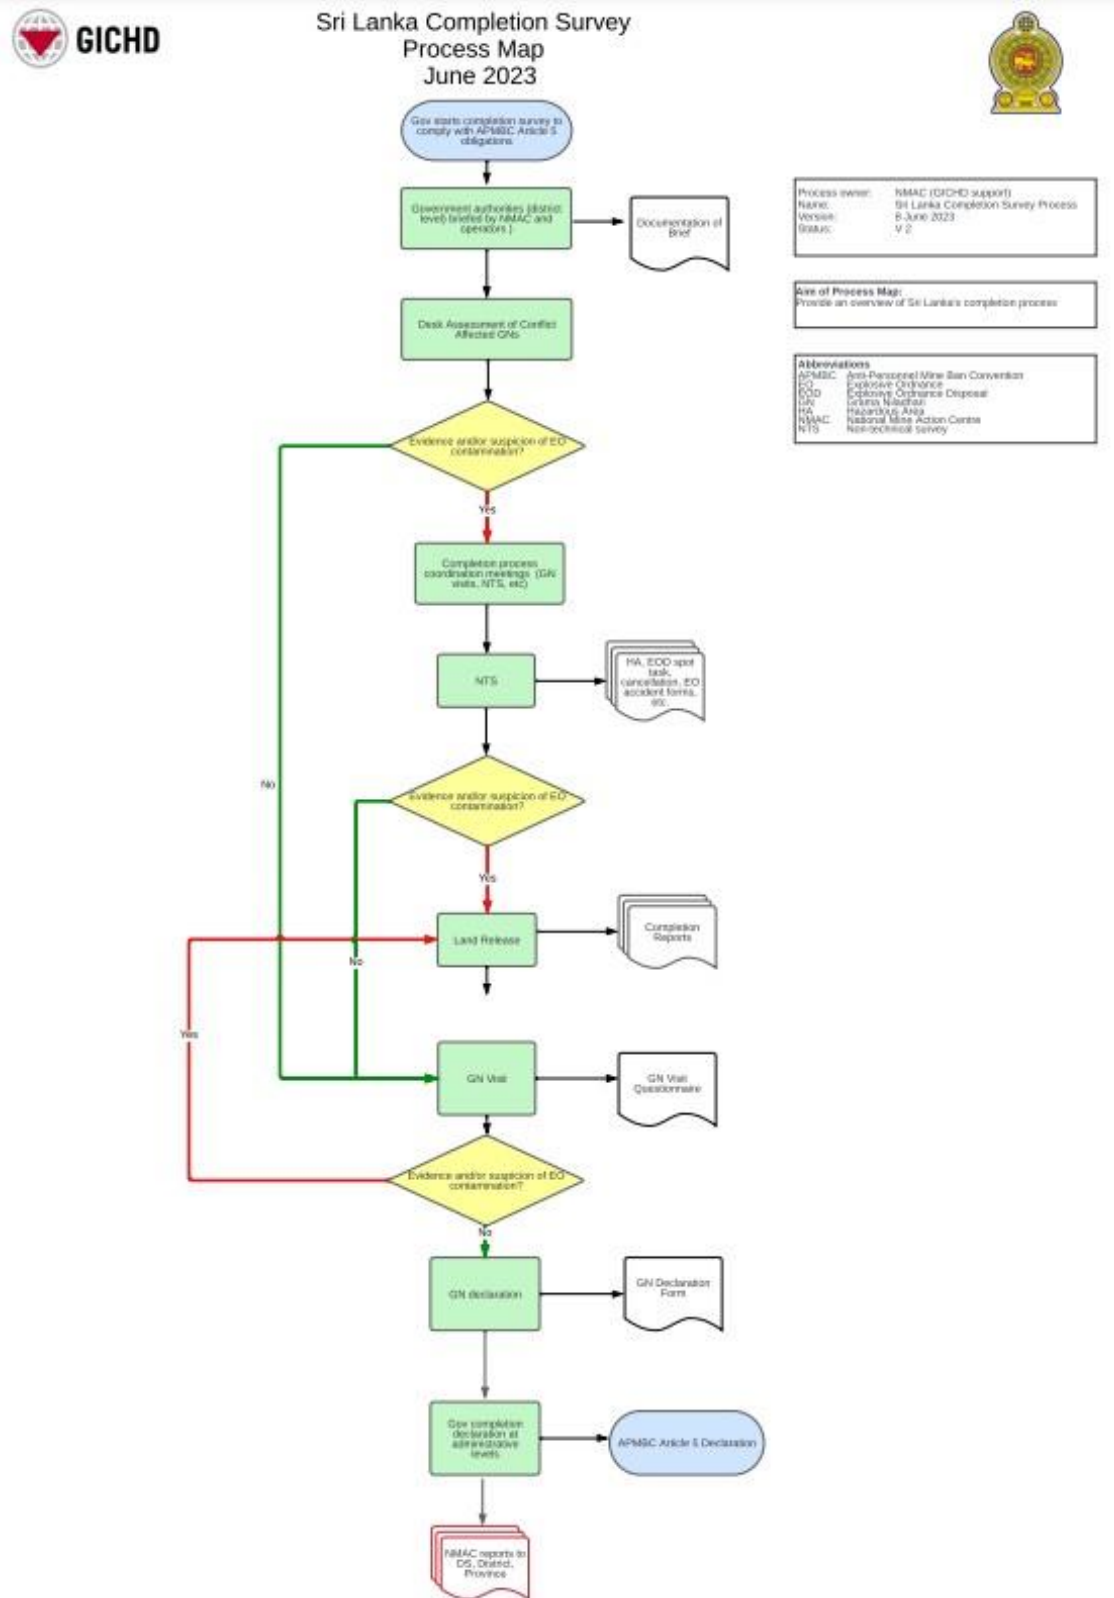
GICHD

Sri Lanka Completion Survey
Process Map
June 2023

Gov starts completion survey to comply with APMBC Article 5 obligations

Government authorities (district level) briefed by NMAC and operators )

Documentation of Brief

| Process owner: | NMAC (GICHD support) |
|---|---|
| Name: | Sri Lanka Completion Survey Process |
| Version: | 8 June 2023 |
| Status: | V 2 |

Aim of Process Map:
Provide an overview of Sri Lanka's completion process

Abbreviations
APMBC Anti-Personnel Mine Ban Convention
EO Explosive Ordnance
EOD Explosive Ordnance Disposal
GN Grama Niladhari
HA Hazardous Area
NMAC National Mine Action Centre
NTS Non-technical survey

Desk Assessment of Conflict Affected GNs

Evidence and/or suspicion of EO contamination?

Yes

No

Completion process coordination meetings (GN visits, NTS, etc)

NTS

HA, EOD spot task, cancellation, EO accident forms, etc.

Evidence and/or suspicion of EO contamination?

Yes

No

Land Release

Completion Reports

Yes

GN Visit

GN Visit Questionnaire

Evidence and/or suspicion of EO contamination?

No

GN declaration

GN Declaration Form

Gov completion declaration at administrative levels

APMBC Article 5 Declaration

NMAC reports to DS, District, Province